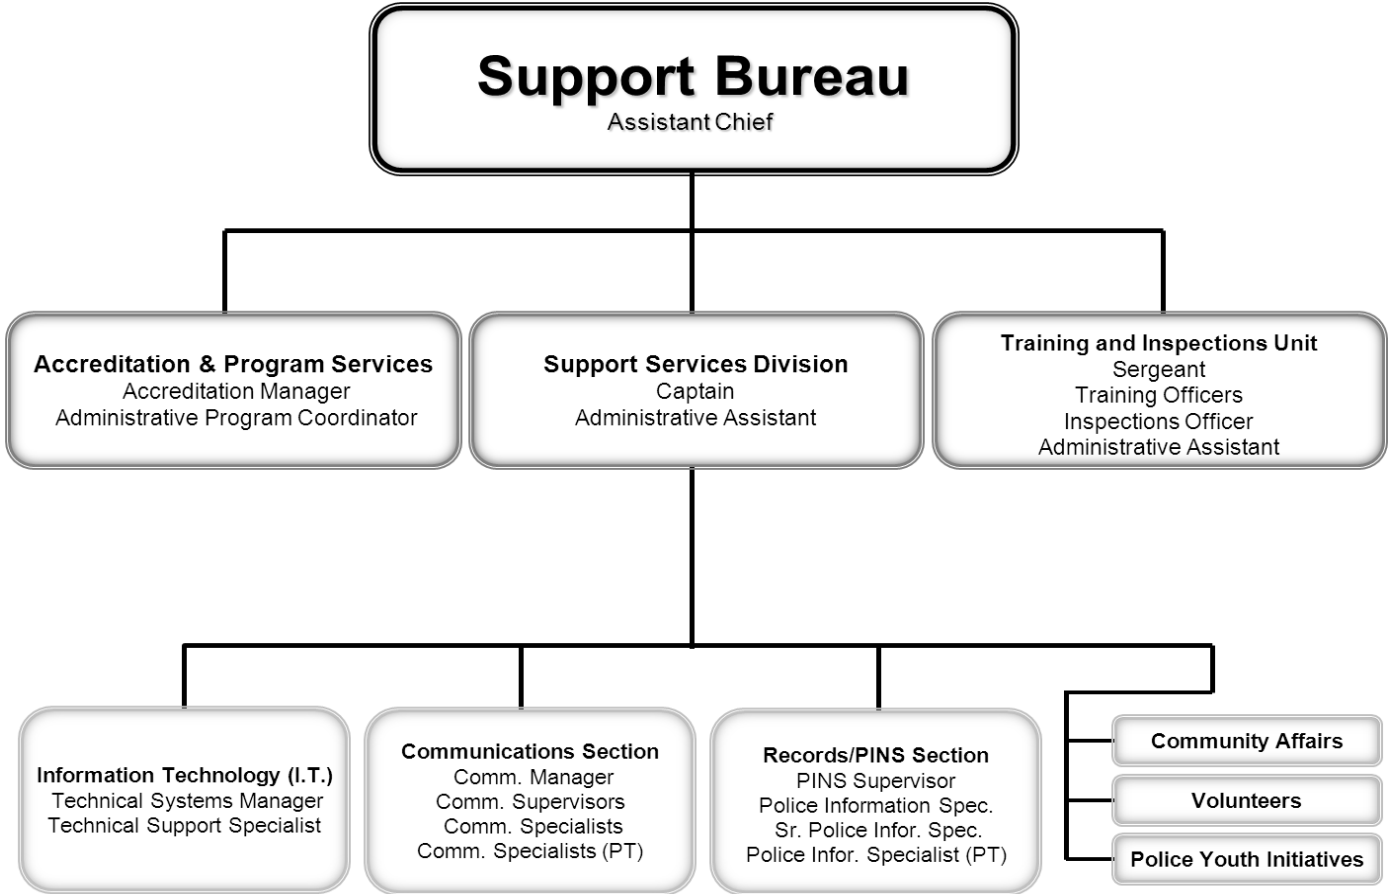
Support Bureau
Assistant Chief

Accreditation & Program Services
Accreditation Manager
Administrative Program Coordinator

Support Services Division
Captain
Administrative Assistant

Training and Inspections Unit
Sergeant
Training Officers
Inspections Officer
Administrative Assistant

Information Technology (I.T.)
Technical Systems Manager
Technical Support Specialist

Communications Section
Comm. Manager
Comm. Supervisors
Comm. Specialists
Comm. Specialists (PT)

Records/PINS Section
PINS Supervisor
Police Information Spec.
Sr. Police Infor. Spec.
Police Infor. Specialist (PT)

Community Affairs

Volunteers

Police Youth Initiatives